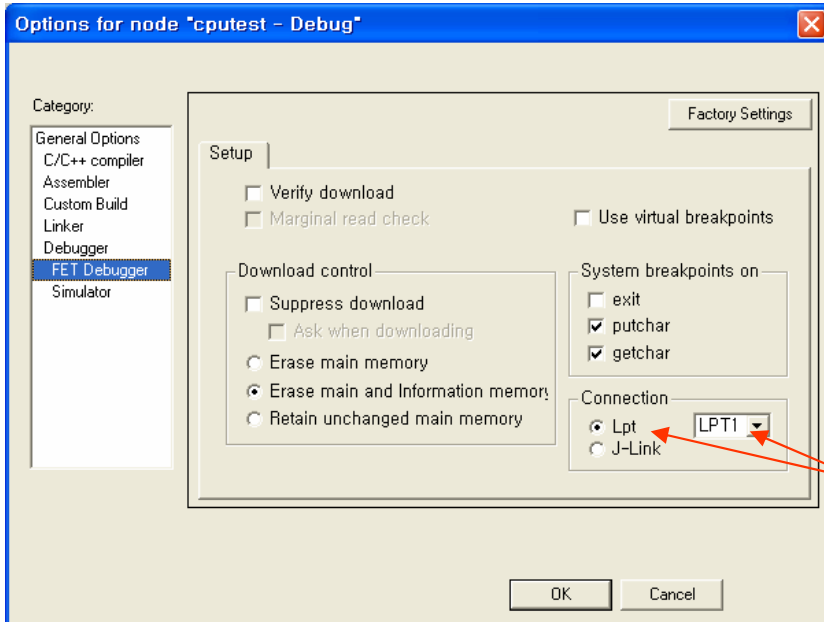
Options for node "cputest - Debug"

Category:

General Options
C/C++ compiler
Assembler
Custom Build
Linker
Debugger
FET Debugger
Simulator

Factory Settings

Setup

Verify download
Marginal read check
Use virtual breakpoints

Download control
Suppress download
Ask when downloading
Erase main memory
Erase main and Information memory
Retain unchanged main memory

System breakpoints on
exit
putchar
getchar

Connection
Lpt
J-Link
LPT1

OK
Cancel